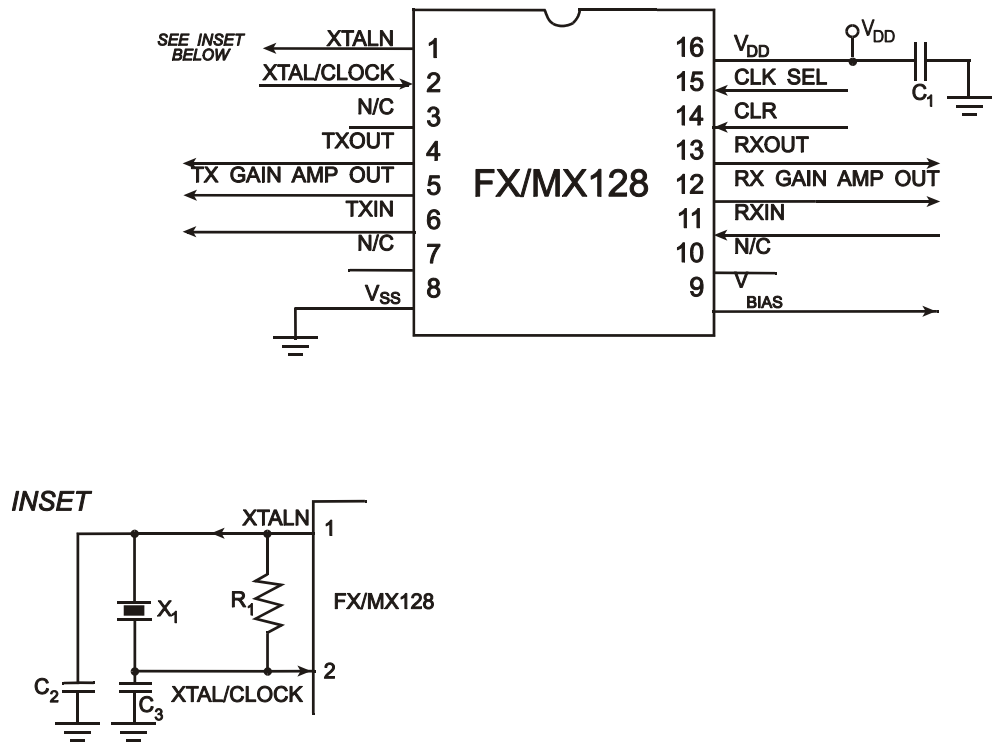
SEE INSET BELOW

XTALN 1
XTAL/CLOCK 2
N/C 3
TXOUT 4
TX GAIN AMP OUT 5
TXIN 6
N/C 7
$V_{SS}$ 8

FX/MX128

16 $V_{DD}$
15 CLK SEL
14 CLR
13 RXOUT
12 RX GAIN AMP OUT
11 RXIN
10 N/C
9 $V_{BIAS}$

$V_{DD}$
$C_1$

INSET

XTALN 1
$X_1$
$R_1$
FX/MX128
2
$C_2$
$C_3$
XTAL/CLOCK